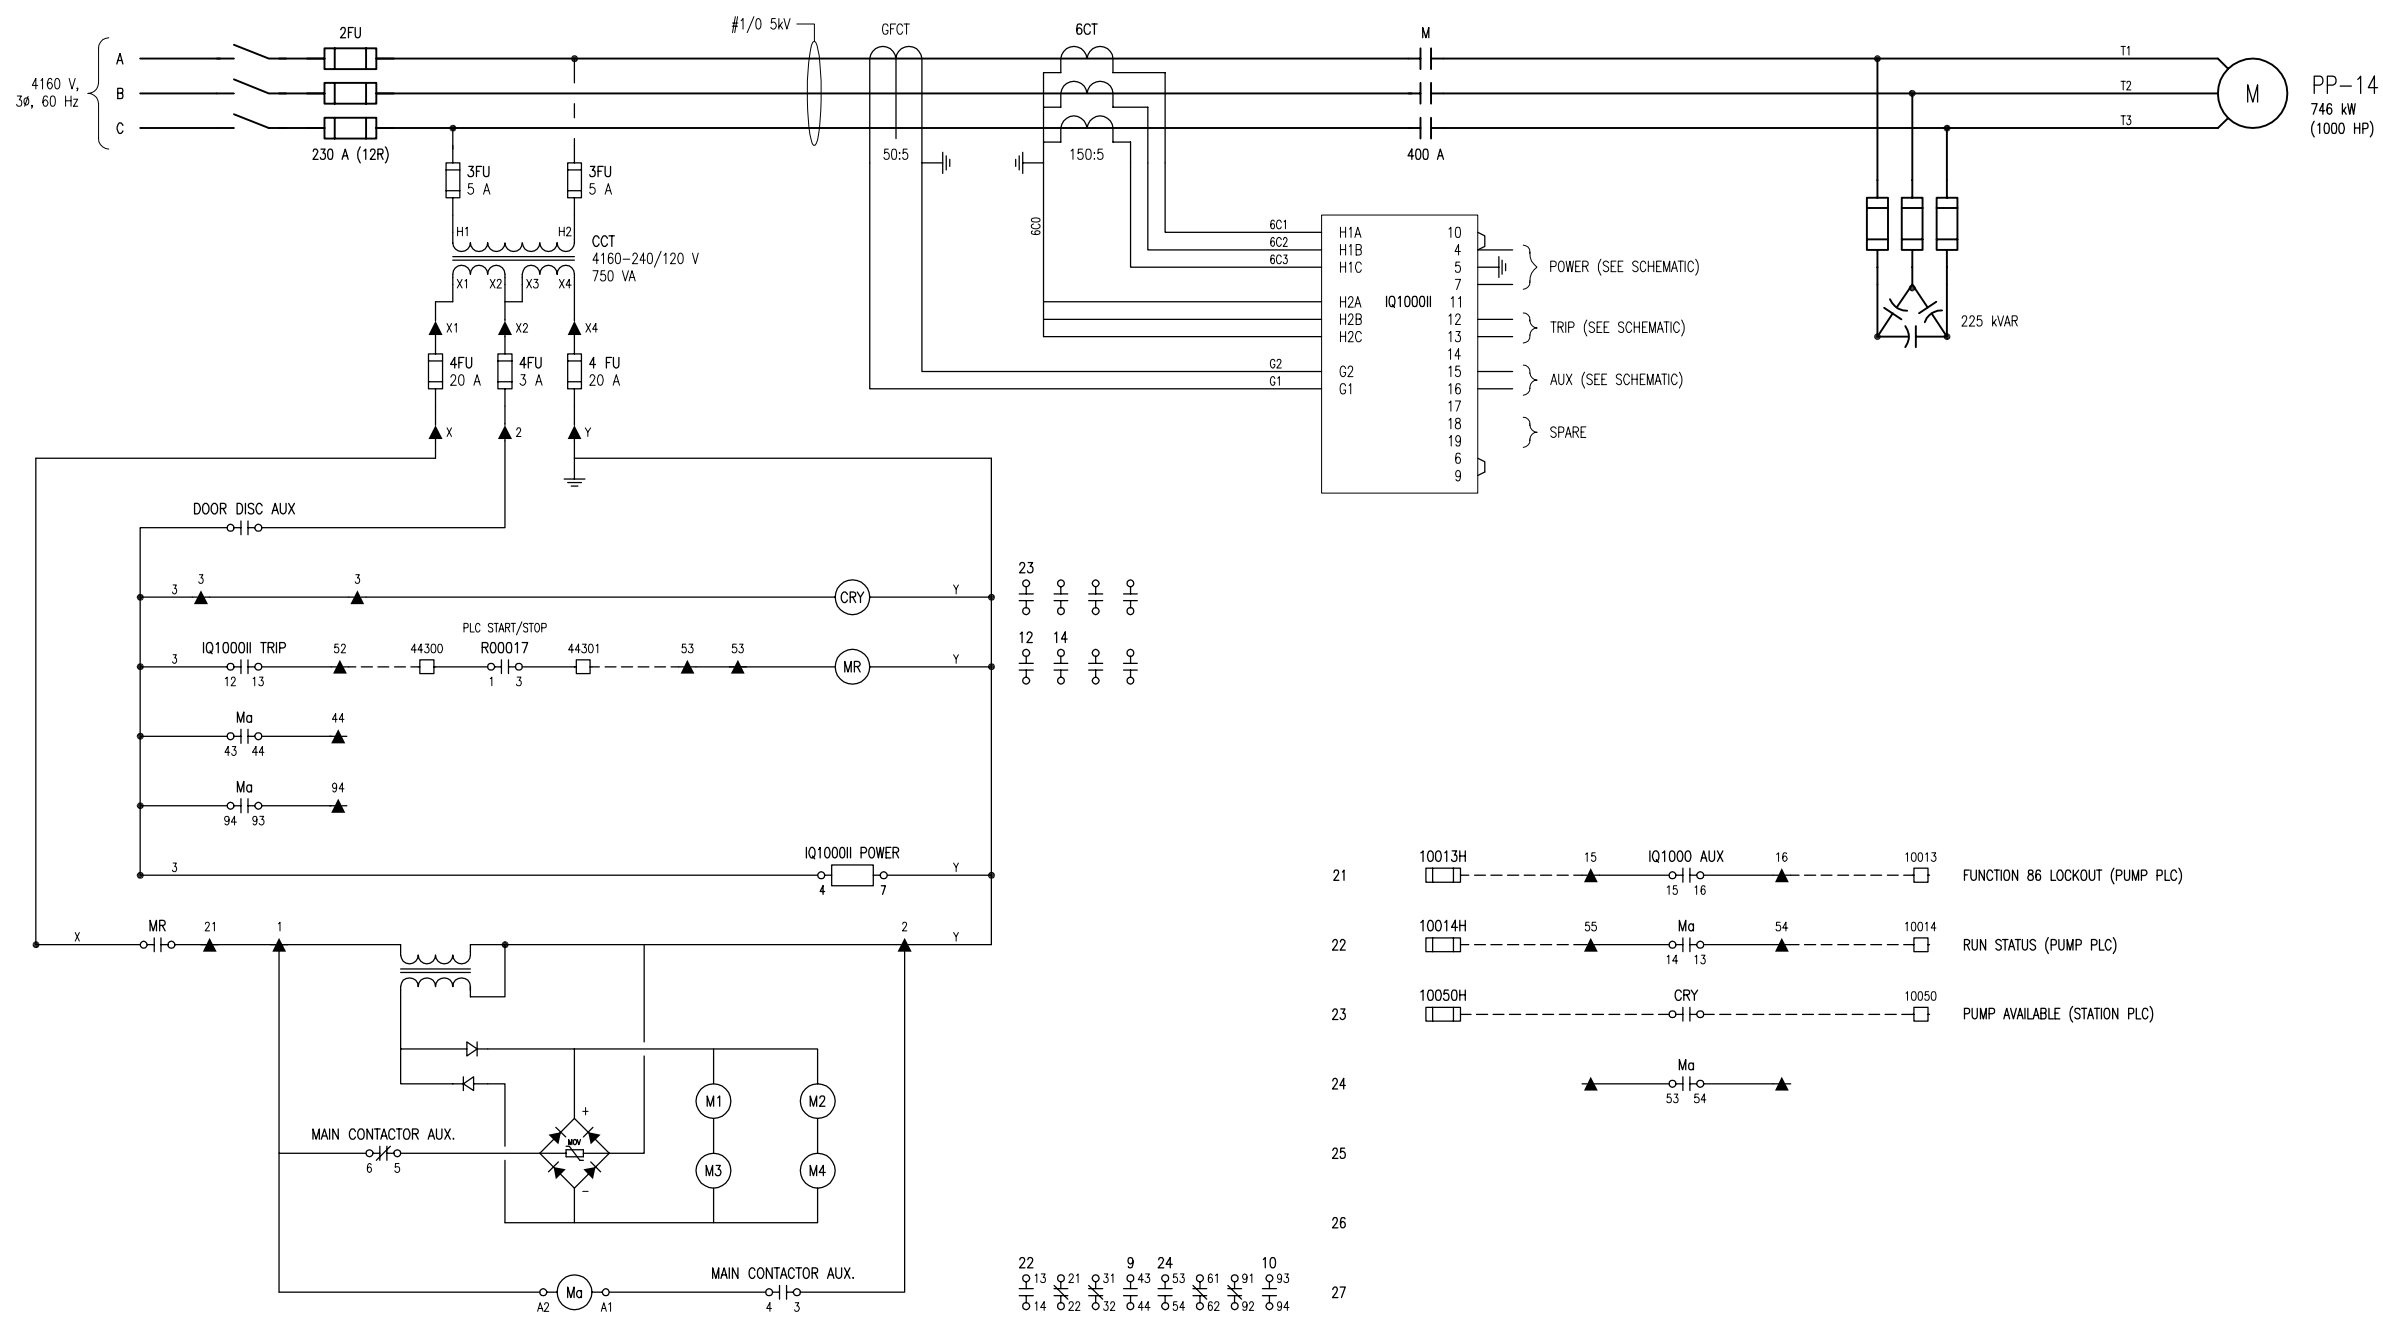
4160 V, 3Ø, 60 Hz
A
B
C
2FU
230 A (12R)
#1/0 5kV
GFCT
50:5
6CT
150:5
M
400 A
T1
T2
T3
M
PP–14
746 kW
(1000 HP)
3FU
5 A
3FU
5 A
H1
H2
CCT
4160–240/120 V
750 VA
X1 X2 X3 X4
X1
X2
X4
4FU
20 A
4FU
3 A
4 FU
20 A
X
2
Y
6C0
6C1
6C2
6C3
H1A
H1B
H1C
H2A
H2B
H2C
G2
G1
G2
G1
IQ1000II
10
4
5
7
11
12
13
14
15
16
17
18
19
6
9
POWER (SEE SCHEMATIC)
TRIP (SEE SCHEMATIC)
AUX (SEE SCHEMATIC)
SPARE
225 kVAR
DOOR DISC AUX
3 3 3
CRY
Y
23
12 14
PLC START/STOP
3 IQ1000II TRIP 52 44300 R00017 44301 53 53
12 13 1 3
MR
Y
Ma 44
43 44
Ma 94
94 93
3
IQ1000II POWER
4 7
Y
X MR 21 1 2 Y
M1
M2
M3
M4
+
MOV
–
MAIN CONTACTOR AUX.
6 5
A2 Ma A1
MAIN CONTACTOR AUX.
4 3
22 9 24 10
13 21 31 43 53 61 91 93
14 22 32 44 54 62 92 94
21
10013H 15 IQ1000 AUX 16 10013
15 16
FUNCTION 86 LOCKOUT (PUMP PLC)
22
10014H 55 Ma 54 10014
14 13
RUN STATUS (PUMP PLC)
23
10050H CRY 10050
PUMP AVAILABLE (STATION PLC)
24
Ma
53 54
25
26
27